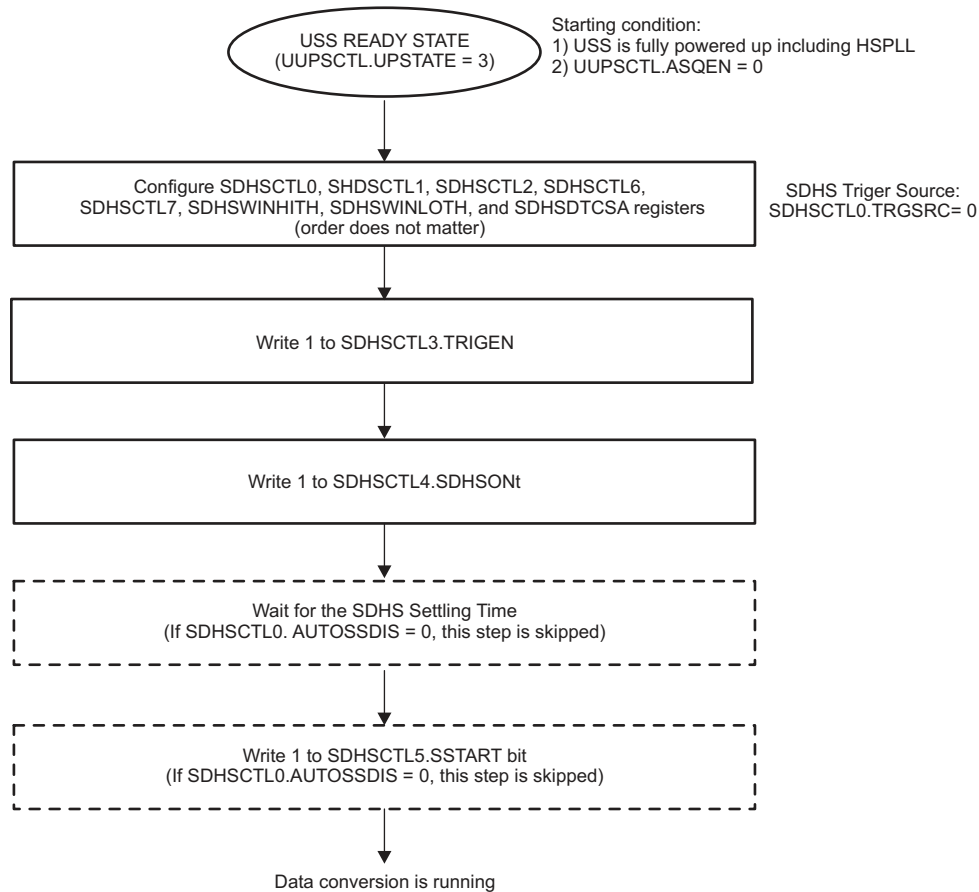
USS READY STATE
(UUPSCTL.UPSTATE = 3)

Starting condition:
1) USS is fully powered up including HSPLL
2) UUPSCTL.ASQEN = 0

Configure SDHSCTL0, SHDSCTL1, SDHSCTL2, SDHSCTL6, SDHSCTL7, SDHSWINHITH, SDHSWINLOTH, and SDHSDTCSA registers (order does not matter)

SDHS Triger Source:
SDHSCTL0.TRGSRC= 0

Write 1 to SDHSCTL3.TRIGEN

Write 1 to SDHSCTL4.SDHSONt

Wait for the SDHS Settling Time
(If SDHSCTL0. AUTOSSDIS = 0, this step is skipped)

Write 1 to SDHSCTL5.SSTART bit
(If SDHSCTL0.AUTOSSDIS = 0, this step is skipped)

Data conversion is running